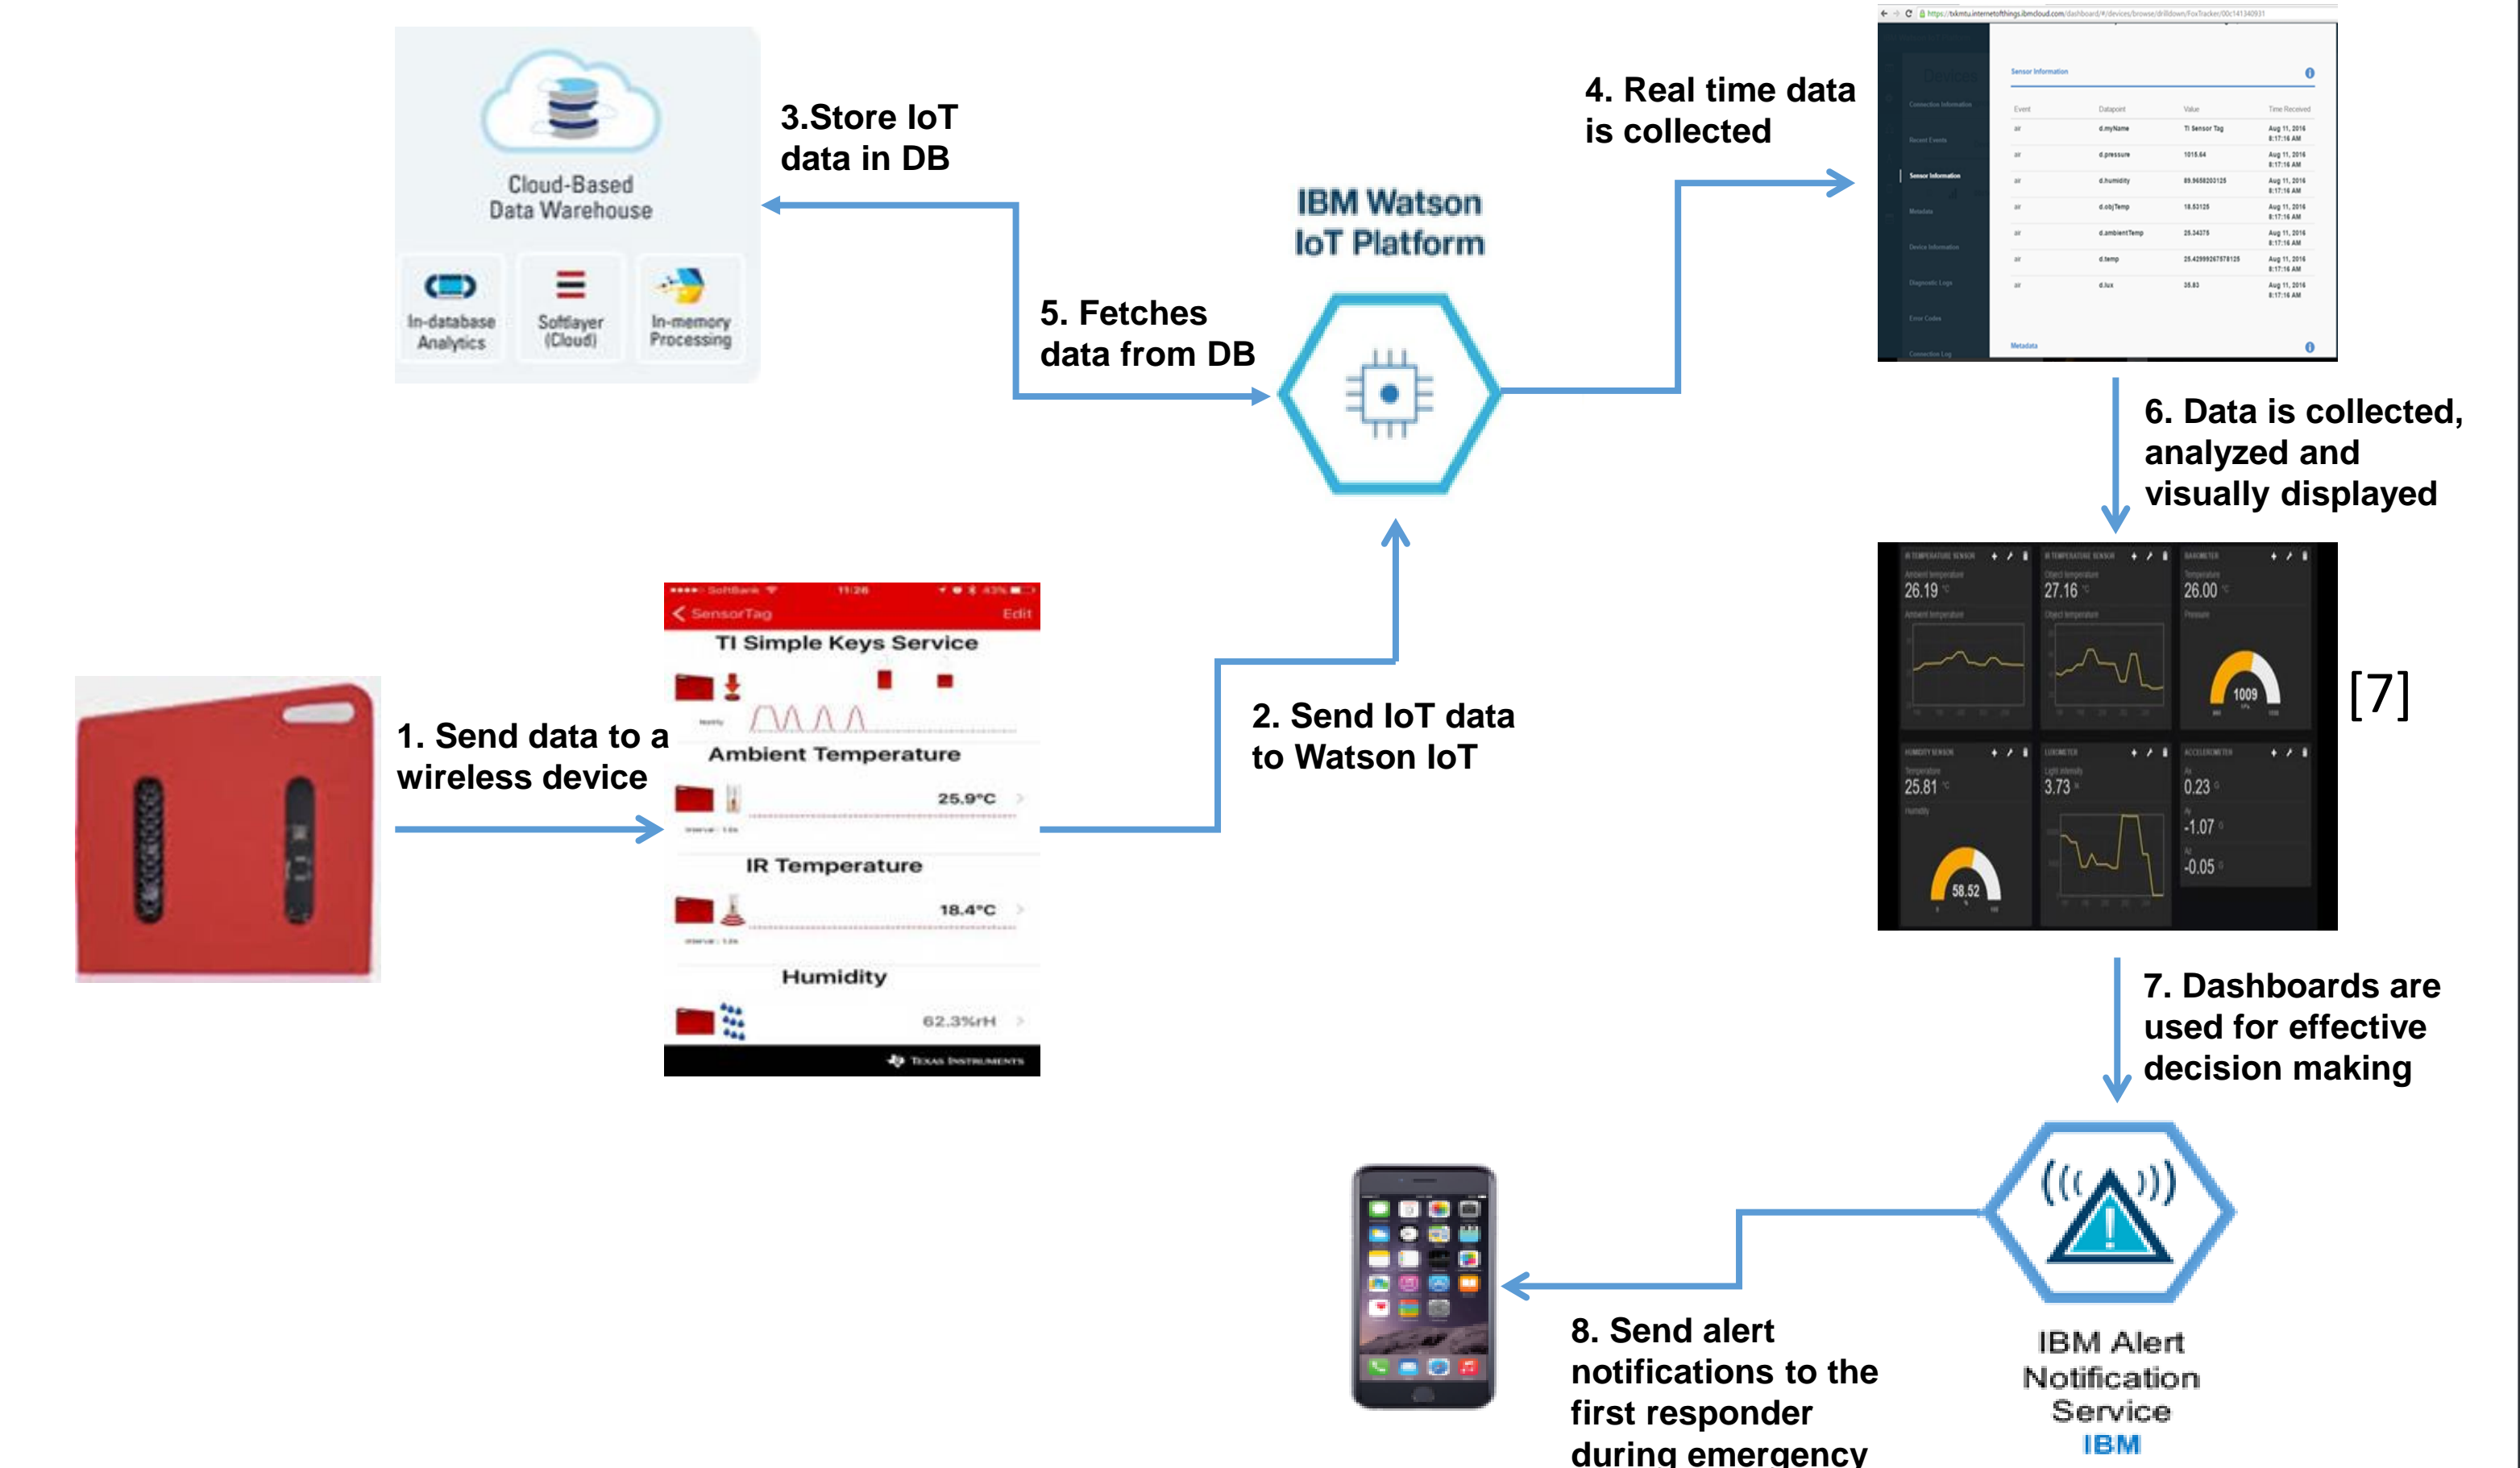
Cloud-Based Data Warehouse

In-database Analytics

Softlayer (Cloud)

In-memory Processing

3.Store IoT data in DB

IBM Watson IoT Platform

5. Fetches data from DB

4. Real time data is collected

Sensor Information

| Event | Datapoint | Value | Time Received |
|---|---|---|---|
| air | d.myName | TI Sensor Tag | Aug 11, 2016 8:17:16 AM |
| air | d.pressure | 1015.64 | Aug 11, 2016 8:17:16 AM |
| air | d.humidity | 89.9658203125 | Aug 11, 2016 8:17:16 AM |
| air | d.objTemp | 18.53125 | Aug 11, 2016 8:17:16 AM |
| air | d.ambientTemp | 25.34375 | Aug 11, 2016 8:17:16 AM |
| air | d.temp | 25.42999267578125 | Aug 11, 2016 8:17:16 AM |
| air | d.lux | 38.83 | Aug 11, 2016 8:17:16 AM |

Metadata

6. Data is collected, analyzed and visually displayed

26.19

27.16

26.00

1009

25.81

3.73

0.23

-1.07

-0.05

58.52

[7]

SoftBank 11:26 43%

SensorTag Edit

TI Simple Keys Service

Ambient Temperature

25.9°C

IR Temperature

18.4°C

Humidity

62.3%rH

Texas Instruments

1. Send data to a wireless device

2. Send IoT data to Watson IoT

7. Dashboards are used for effective decision making

8. Send alert notifications to the first responder during emergency

IBM Alert Notification Service

IBM